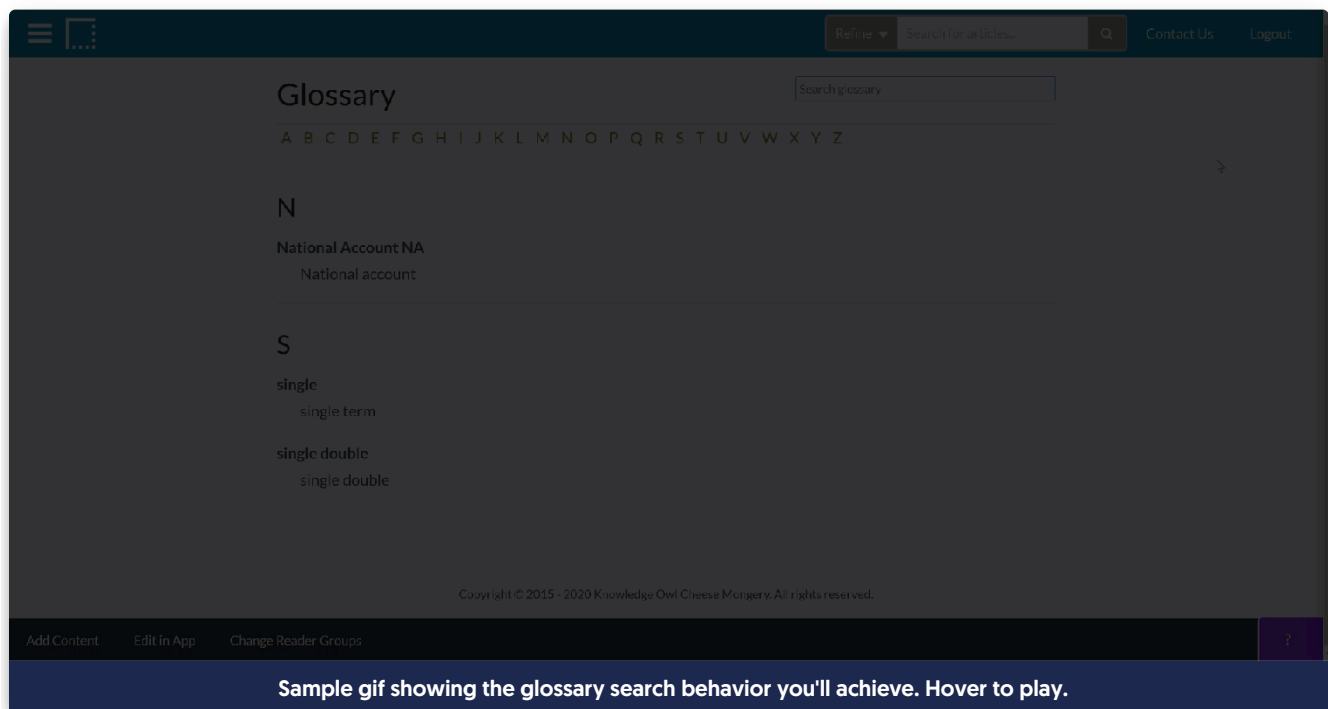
Refine ▾ Search for articles... Contact Us Logout

Glossary

Search glossary

A B C D E F G H I J K L M N O P Q R S T U V W X Y Z

N

National Account NA
National account

S

single
single term

single double
single double

Copyright © 2015 - 2020 Knowledge Owl Cheese Mongery. All rights reserved.

Add Content Edit in App Change Reader Groups

?

Sample gif showing the glossary search behavior you'll achieve. Hover to play.